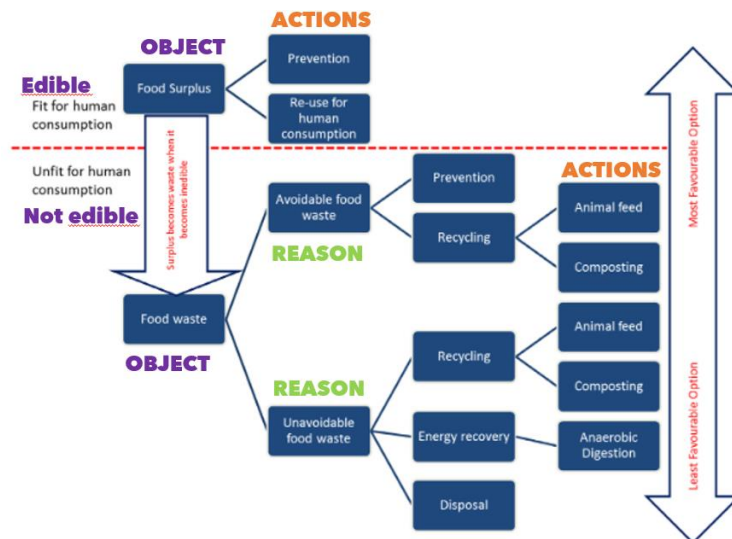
ACTIONS

OBJECT

Edible
Fit for human consumption

Food Surplus

Prevention

Re-use for human consumption

Unfit for human consumption

Not edible

Surplus becomes waste when it becomes inedible

Avoidable food waste

Prevention

Recycling

ACTIONS

Animal feed

Composting

REASON

Food waste

OBJECT

Recycling

Animal feed

Composting

REASON

Unavoidable food waste

Energy recovery

Anaerobic Digestion

Disposal

Most Favourable Option

Least Favourable Option